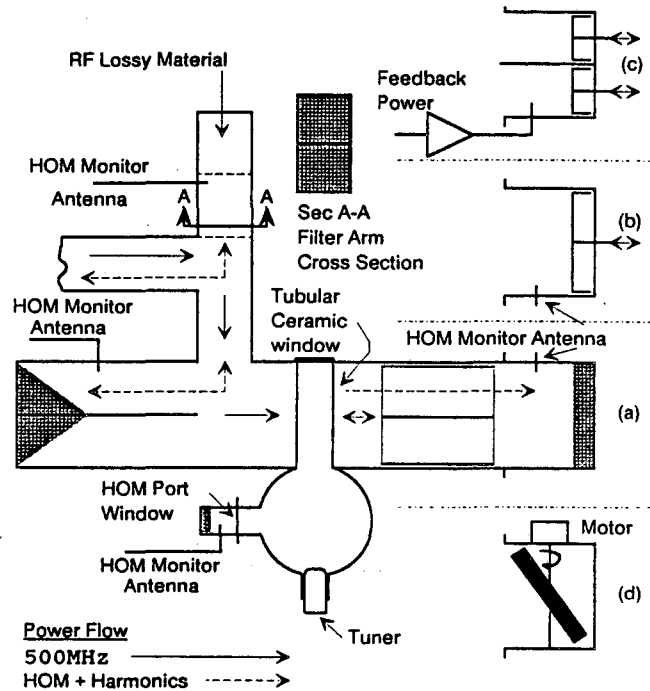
RF Lossy Material

HOM Monitor Antenna

A A

Sec A-A Filter Arm Cross Section

Feedback Power

(c)

(b)

HOM Monitor Antenna

Tubular Ceramic window

HOM Monitor Antenna

(a)

HOM Port Window

HOM Monitor Antenna

Motor

(d)

Tuner

Power Flow

500MHz

HOM + Harmonics